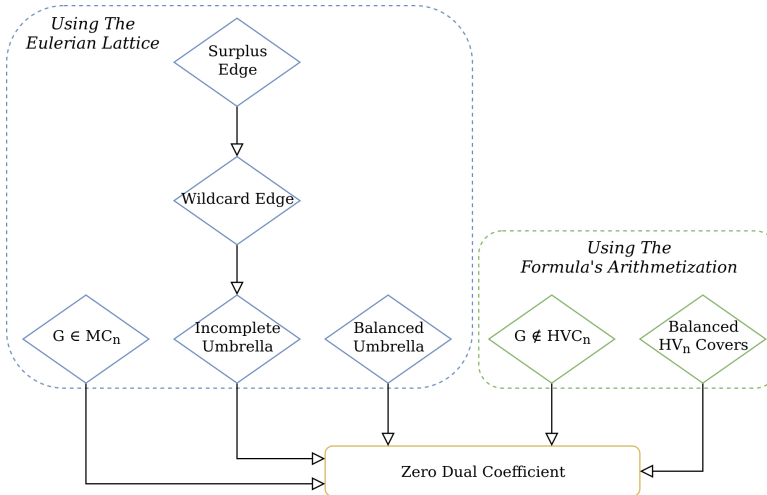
Using The Eulerian Lattice

Surplus Edge

Wildcard Edge

$G \in MC_n$

Incomplete Umbrella

Balanced Umbrella

Using The Formula's Arithmetization

$G \notin HVC_n$

Balanced $HV_n$ Covers

Zero Dual Coefficient